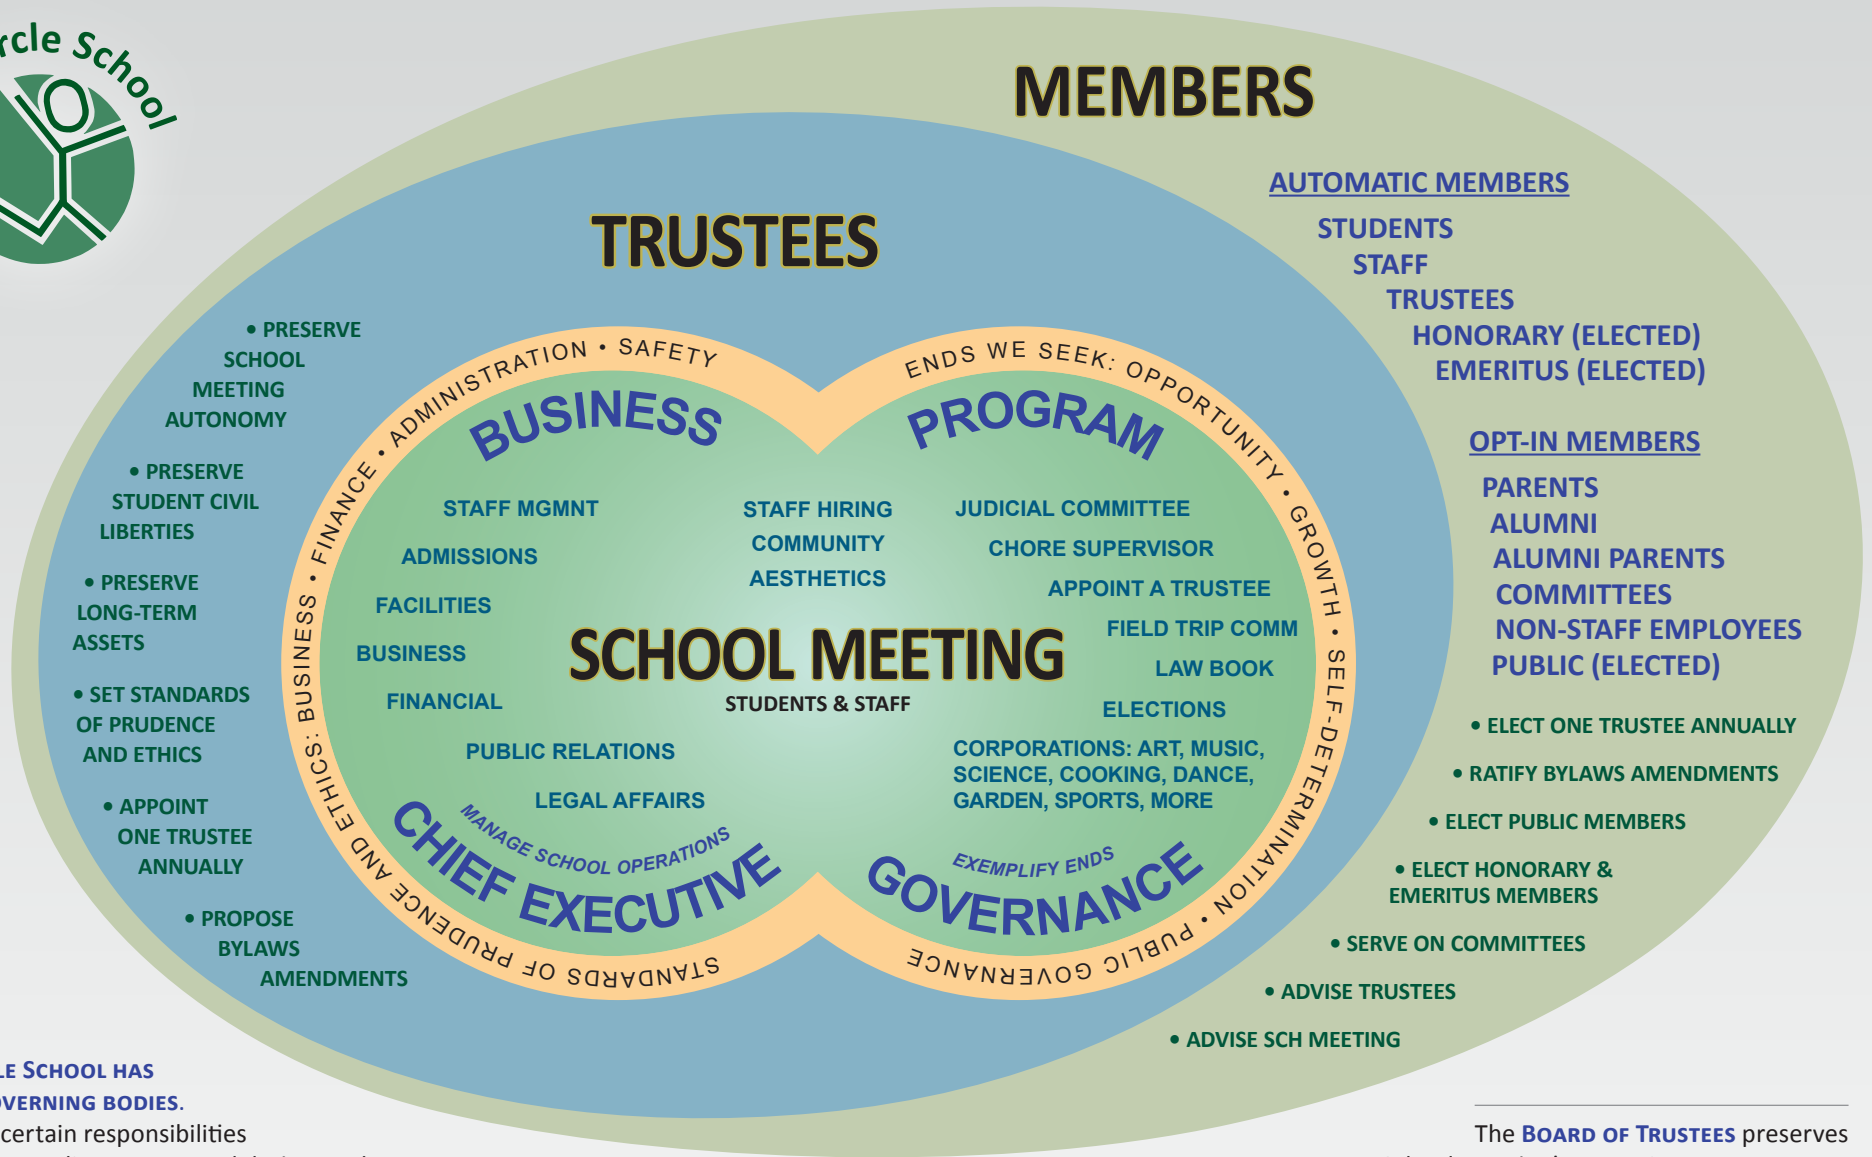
rcle School

MEMBERS

TRUSTEES

AUTOMATIC MEMBERS
STUDENTS
STAFF
TRUSTEES
HONORARY (ELECTED)
EMERITUS (ELECTED)

OPT-IN MEMBERS
PARENTS
ALUMNI
ALUMNI PARENTS
COMMITTEES
NON-STAFF EMPLOYEES
PUBLIC (ELECTED)

• ELECT ONE TRUSTEE ANNUALLY
• RATIFY BYLAWS AMENDMENTS
• ELECT PUBLIC MEMBERS
• ELECT HONORARY & EMERITUS MEMBERS
• SERVE ON COMMITTEES
• ADVISE TRUSTEES
• ADVISE SCH MEETING

• PRESERVE SCHOOL MEETING AUTONOMY
• PRESERVE STUDENT CIVIL LIBERTIES
• PRESERVE LONG-TERM ASSETS
• SET STANDARDS OF PRUDENCE AND ETHICS
• APPOINT ONE TRUSTEE ANNUALLY
• PROPOSE BYLAWS AMENDMENTS

ADMINISTRATION • SAFETY
FINANCE •
BUSINESS: ETHICS AND PRUDENCE STANDARDS OF

ENDS WE SEEK: OPPORTUNITY • GROWTH • SELF-DETERMINATION • PUBLIC GOVERNANCE

BUSINESS
STAFF MGMNT
ADMISSIONS
FACILITIES
BUSINESS
FINANCIAL
PUBLIC RELATIONS
LEGAL AFFAIRS

STAFF HIRING
COMMUNITY
AESTHETICS

PROGRAM
JUDICIAL COMMITTEE
CHORE SUPERVISOR
APPOINT A TRUSTEE
FIELD TRIP COMM
LAW BOOK
ELECTIONS
CORPORATIONS: ART, MUSIC, SCIENCE, COOKING, DANCE, GARDEN, SPORTS, MORE

SCHOOL MEETING
STUDENTS & STAFF

MANAGE SCHOOL OPERATIONS
CHIEF EXECUTIVE

EXEMPLIFY ENDS
GOVERNANCE

LE SCHOOL HAS
OVERNING BODIES.
certain responsibilities

The BOARD OF TRUSTEES preserves